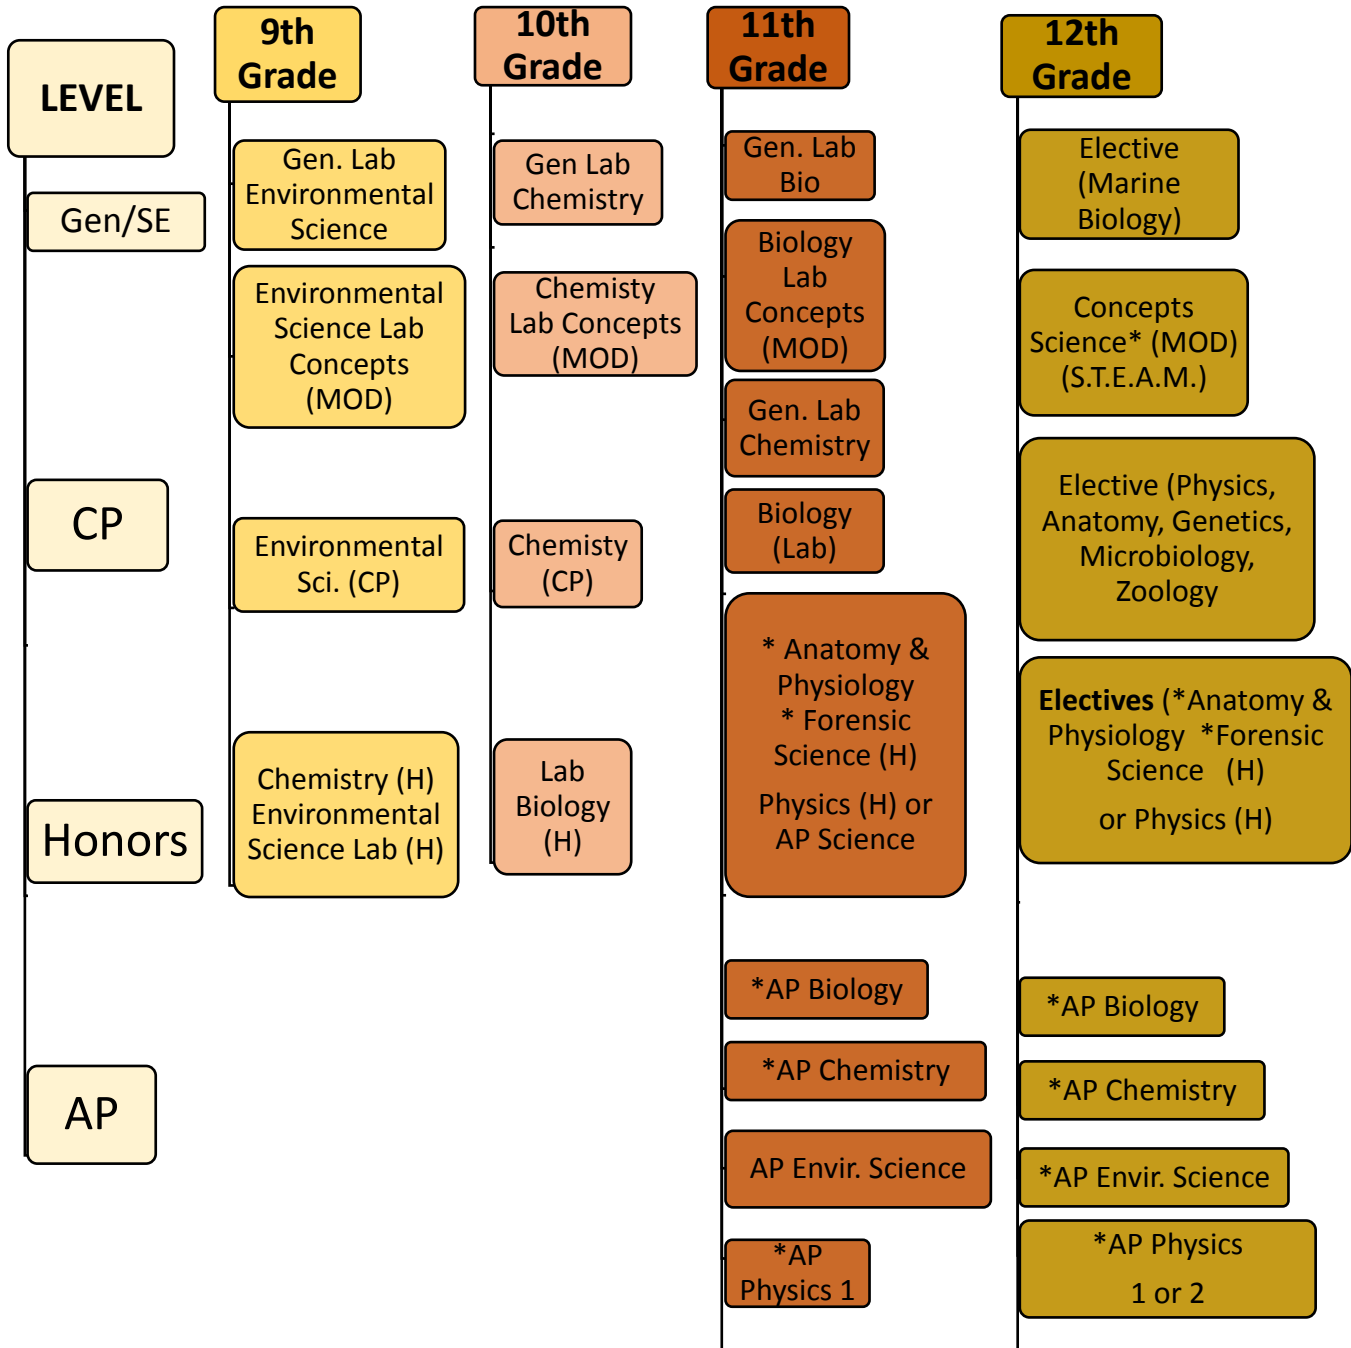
LEVEL

Gen/SE

CP

Honors

AP

9th Grade

Gen. Lab Environmental Science

Environmental Science Lab Concepts (MOD)

Environmental Sci. (CP)

Chemistry (H) Environmental Science Lab (H)

10th Grade

Gen Lab Chemistry

Chemisty Lab Concepts (MOD)

Chemistry (CP)

Lab Biology (H)

11th Grade

Gen. Lab Bio

Biology Lab Concepts (MOD)

Gen. Lab Chemistry

Biology (Lab)

* Anatomy & Physiology * Forensic Science (H)

Physics (H) or AP Science

*AP Biology

*AP Chemistry

AP Envir. Science

*AP Physics 1

12th Grade

Elective (Marine Biology)

Concepts Science* (MOD) (S.T.E.A.M.)

Elective (Physics, Anatomy, Genetics, Microbiology, Zoology

Electives (*Anatomy & Physiology *Forensic Science (H)

or Physics (H)

*AP Biology

*AP Chemistry

*AP Envir. Science

*AP Physics

1 or 2